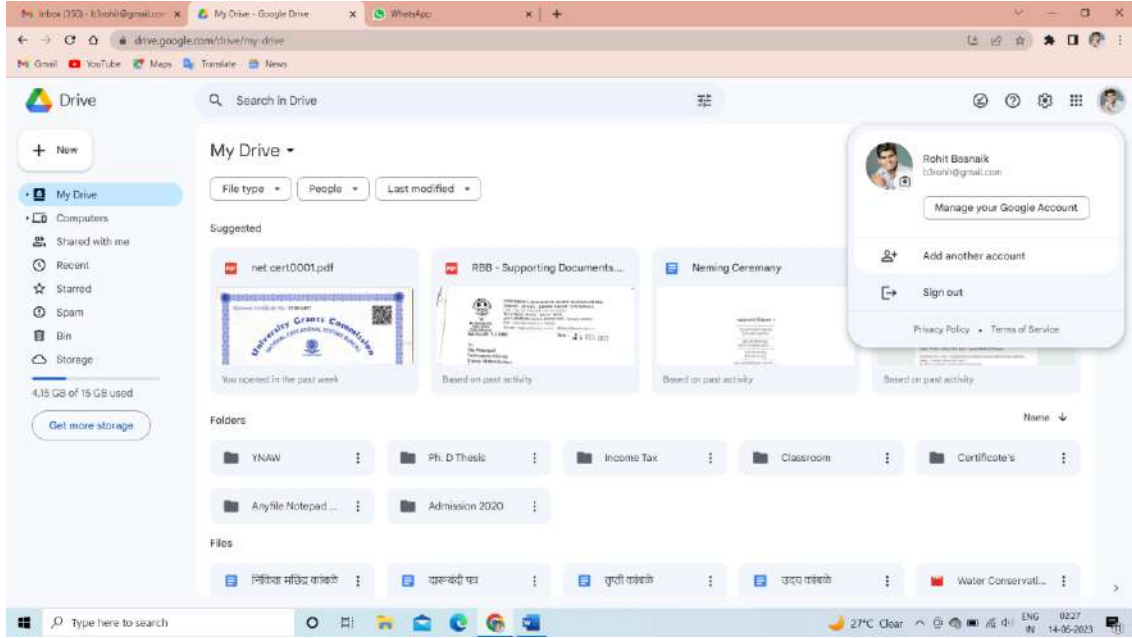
Inbox (350) - b3rohit@gmail.com | My Drive - Google Drive | WhatsApp

drive.google.com/drive/my-drive

Gmail YouTube Maps Translate News

Drive

Search in Drive

New

My Drive
Computers
Shared with me
Recent
Starred
Spam
Bin
Storage

4.15 GB of 15 GB used

Get more storage

My Drive

File type | People | Last modified

Suggested

net cert0001.pdf
You opened in the past week

RBB - Supporting Documents...
Based on past activity

Neming Ceremany
Based on past activity

Based on past activity

Rohit Basnaik
b3rohit@gmail.com

Manage your Google Account

Add another account

Sign out

Privacy Policy • Terms of Service

Folders

Name

YNAW
Ph. D Thesis
Income Tax
Classroom
Certificate's
Anyfile Notepad ...
Admission 2020

Files

निविदा मंडित कार्यक्रमे
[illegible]
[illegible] कार्यक्रमे
उदय कार्यक्रमे
Water Conservati...

Type here to search

27°C Clear ENG IN 02:27 14-06-2023